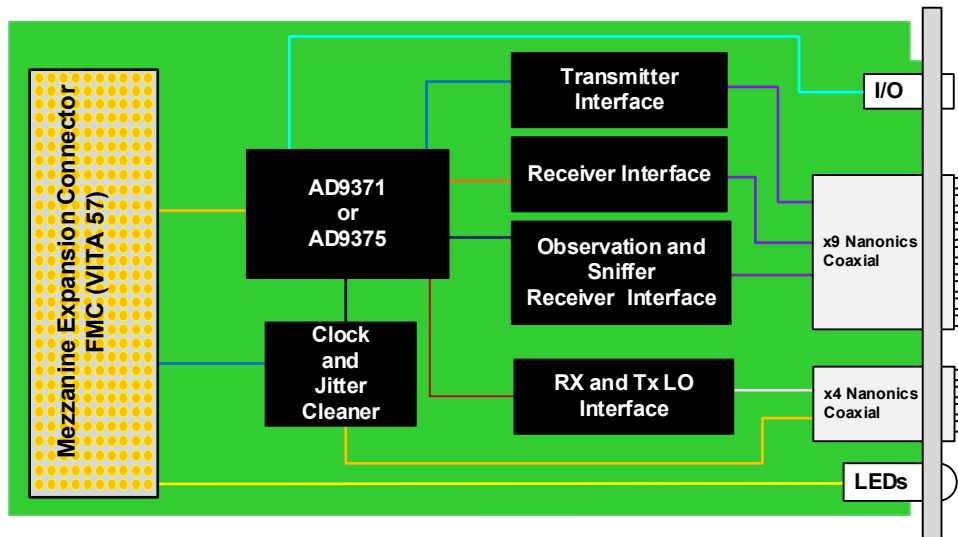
Mezzanine Expansion Connector
FMC (VITA 57)

AD9371
or
AD9375

Transmitter
Interface

Receiver Interface

Observation and
Sniffer
Receiver Interface

Clock
and
Jitter
Cleaner

RX and Tx LO
Interface

I/O

x9 Nanonics
Coaxial

x4 Nanonics
Coaxial

LEDs